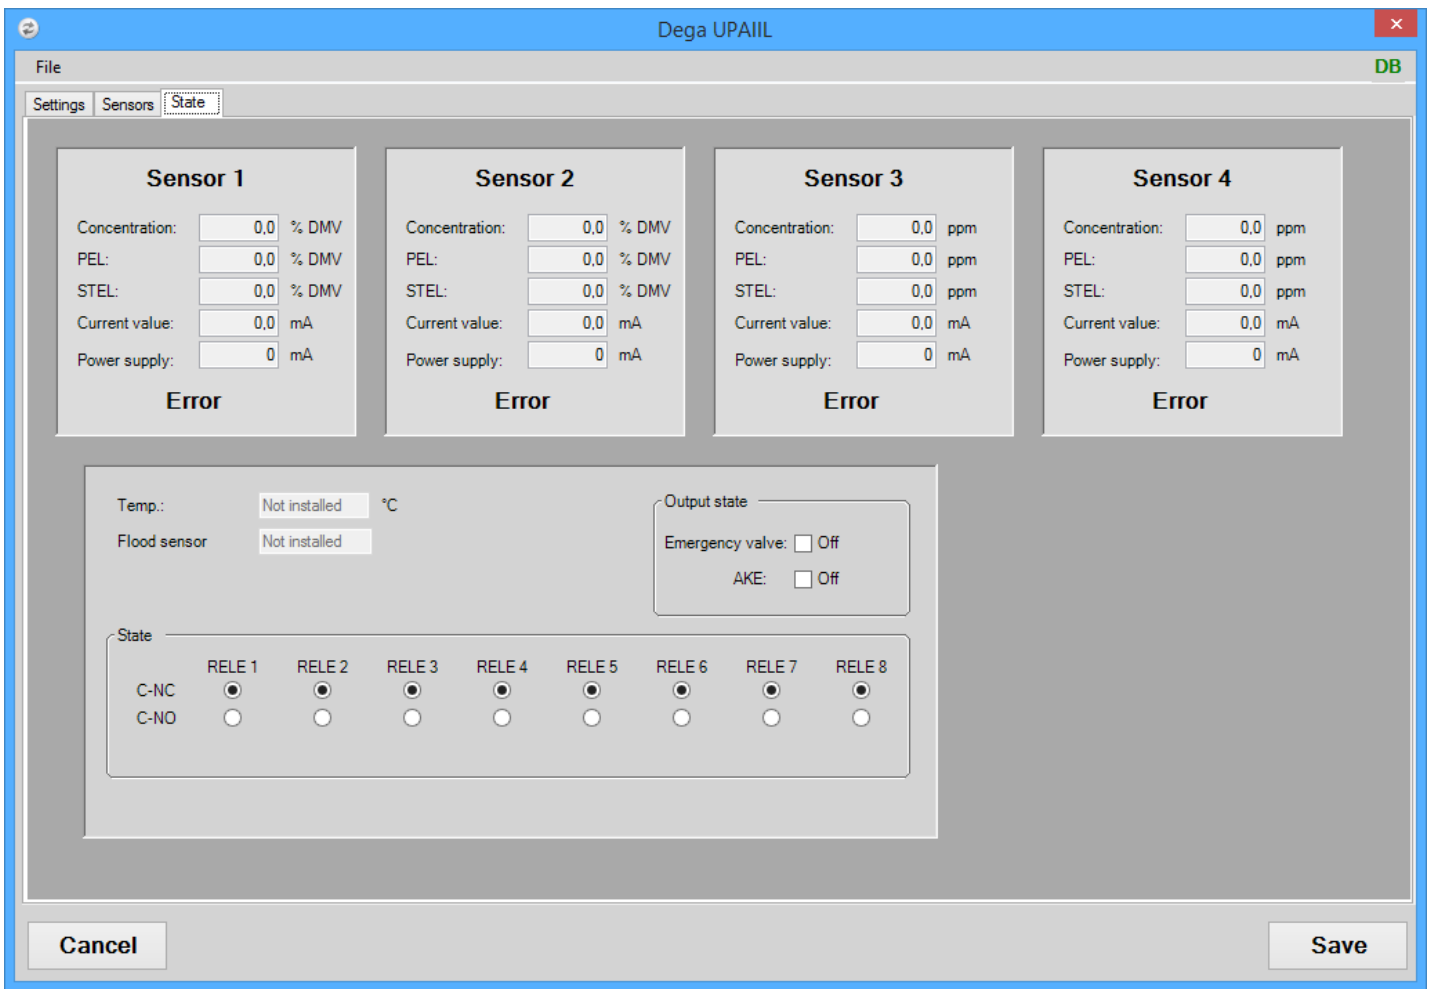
Dega UPAIIL

File

DB

Settings | Sensors | State

**Sensor 1**
Concentration: 0,0 % DMV
PEL: 0,0 % DMV
STEL: 0,0 % DMV
Current value: 0,0 mA
Power supply: 0 mA
**Error**

**Sensor 2**
Concentration: 0,0 % DMV
PEL: 0,0 % DMV
STEL: 0,0 % DMV
Current value: 0,0 mA
Power supply: 0 mA
**Error**

**Sensor 3**
Concentration: 0,0 ppm
PEL: 0,0 ppm
STEL: 0,0 ppm
Current value: 0,0 mA
Power supply: 0 mA
**Error**

**Sensor 4**
Concentration: 0,0 ppm
PEL: 0,0 ppm
STEL: 0,0 ppm
Current value: 0,0 mA
Power supply: 0 mA
**Error**

Temp.: Not installed °C
Flood sensor Not installed

Output state
Emergency valve: Off
AKE: Off

State

| | RELE 1 | RELE 2 | RELE 3 | RELE 4 | RELE 5 | RELE 6 | RELE 7 | RELE 8 |
|---|---|---|---|---|---|---|---|---|
| C-NC | ◉ | ◉ | ◉ | ◉ | ◉ | ◉ | ◉ | ◉ |
| C-NO | ○ | ○ | ○ | ○ | ○ | ○ | ○ | ○ |

Cancel

Save